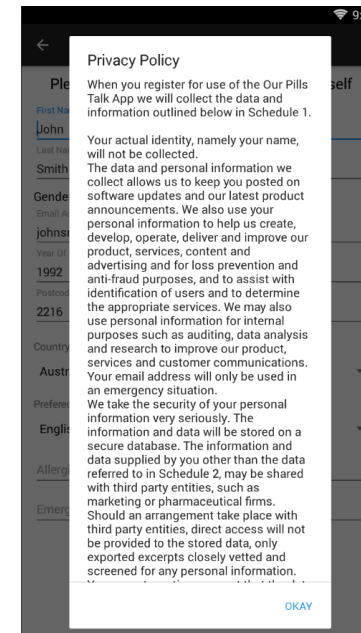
9:

Ple

self

First Na
John
Last Na
Smith
Gende
Email A
johns
Year Of
1992
Postcod
2216
Country
Austr
Prefere
Englis
Allerg
Emerg

Privacy Policy

When you register for use of the Our Pills Talk App we will collect the data and information outlined below in Schedule 1.

Your actual identity, namely your name, will not be collected.
The data and personal information we collect allows us to keep you posted on software updates and our latest product announcements. We also use your personal information to help us create, develop, operate, deliver and improve our product, services, content and advertising and for loss prevention and anti-fraud purposes, and to assist with identification of users and to determine the appropriate services. We may also use personal information for internal purposes such as auditing, data analysis and research to improve our product, services and customer communications. Your email address will only be used in an emergency situation.
We take the security of your personal information very seriously. The information and data will be stored on a secure database. The information and data supplied by you other than the data referred to in Schedule 2, may be shared with third party entities, such as marketing or pharmaceutical firms. Should an arrangement take place with third party entities, direct access will not be provided to the stored data, only exported excerpts closely vetted and screened for any personal information.
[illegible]

OKAY